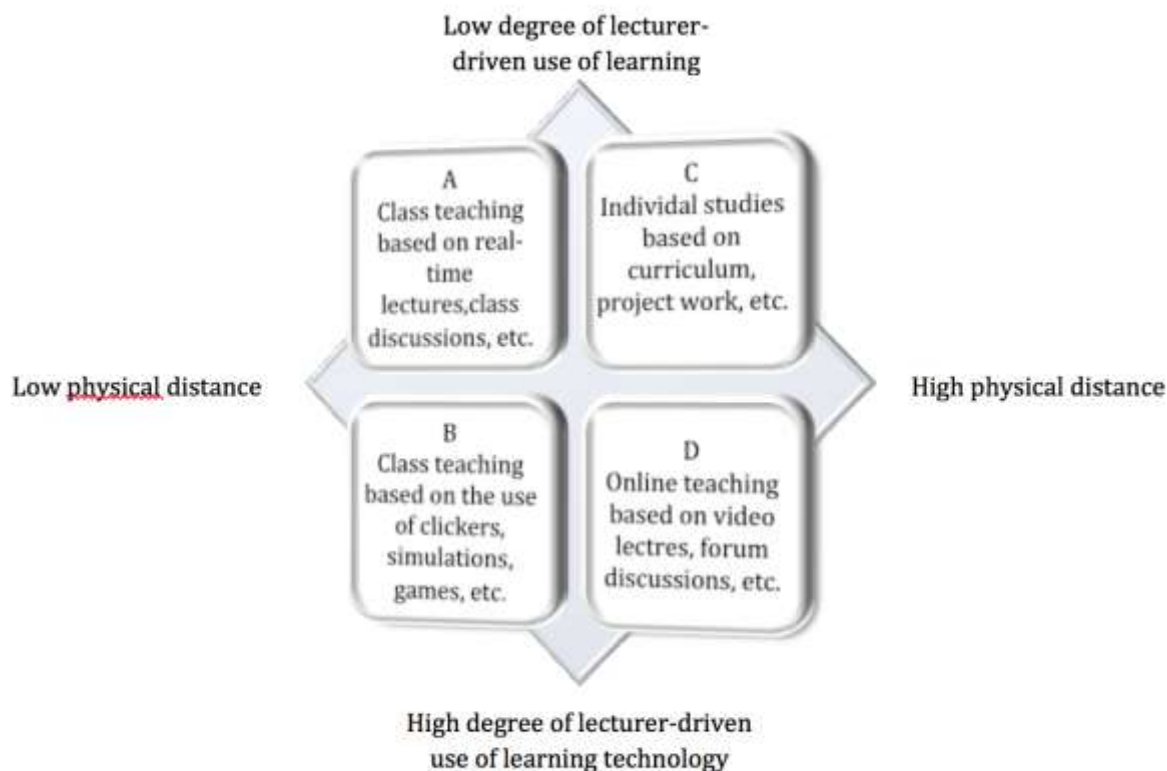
Low degree of lecturer-driven use of learning

A
Class teaching based on real-time lectures,class discussions, etc.

C
Individal studies based on curriculum, project work, etc.

Low physical distance

High physical distance

B
Class teaching based on the use of clickers, simulations, games, etc.

D
Online teaching based on video lectres, forum discussions, etc.

High degree of lecturer-driven use of learning technology